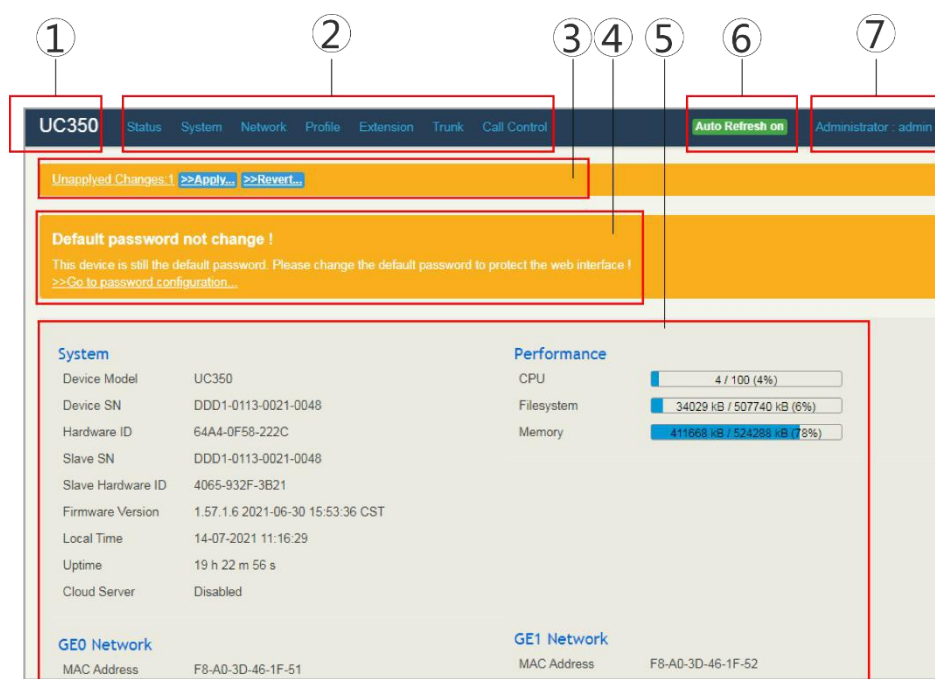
①　②　③④⑤　⑥　⑦

UC350　Status　System　Network　Profile　Extension　Trunk　Call Control　Auto Refresh on　Administrator : admin

Unapplyed Changes:1 >>Apply... >>Revert...

Default password not change !

This device is still the default password. Please change the default password to protect the web interface !
>>Go to password configuration...

System

| | |
|---|---|
| Device Model | UC350 |
| Device SN | DDD1-0113-0021-0048 |
| Hardware ID | 64A4-0F58-222C |
| Slave SN | DDD1-0113-0021-0048 |
| Slave Hardware ID | 4065-932F-3B21 |
| Firmware Version | 1.57.1.6 2021-06-30 15:53:36 CST |
| Local Time | 14-07-2021 11:16:29 |
| Uptime | 19 h 22 m 56 s |
| Cloud Server | Disabled |

Performance

| | |
|---|---|
| CPU | 4 / 100 (4%) |
| Filesystem | 34029 kB / 507740 kB (6%) |
| Memory | 411668 kB / 524288 kB (78%) |

GE0 Network

MAC Address　F8-A0-3D-46-1F-51

GE1 Network

MAC Address　F8-A0-3D-46-1F-52